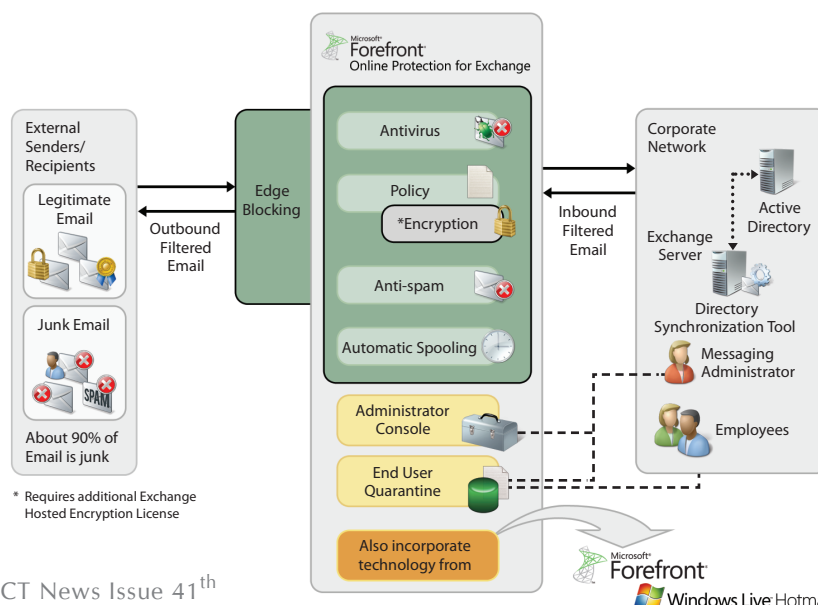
Microsoft® Forefront® Online Protection for Exchange

External Senders/ Recipients

Legitimate Email

Junk Email

SPAM

About 90% of Email is junk

Outbound Filtered Email

Edge Blocking

Antivirus

Policy

*Encryption

Anti-spam

Automatic Spooling

Administrator Console

End User Quarantine

Also incorporate technology from

Inbound Filtered Email

Corporate Network

Active Directory

Exchange Server

Directory Synchronization Tool

Messaging Administrator

Employees

* Requires additional Exchange Hosted Encryption License

Microsoft® Forefront®

Windows Live Hotm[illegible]

CT News Issue 41$^{th}$